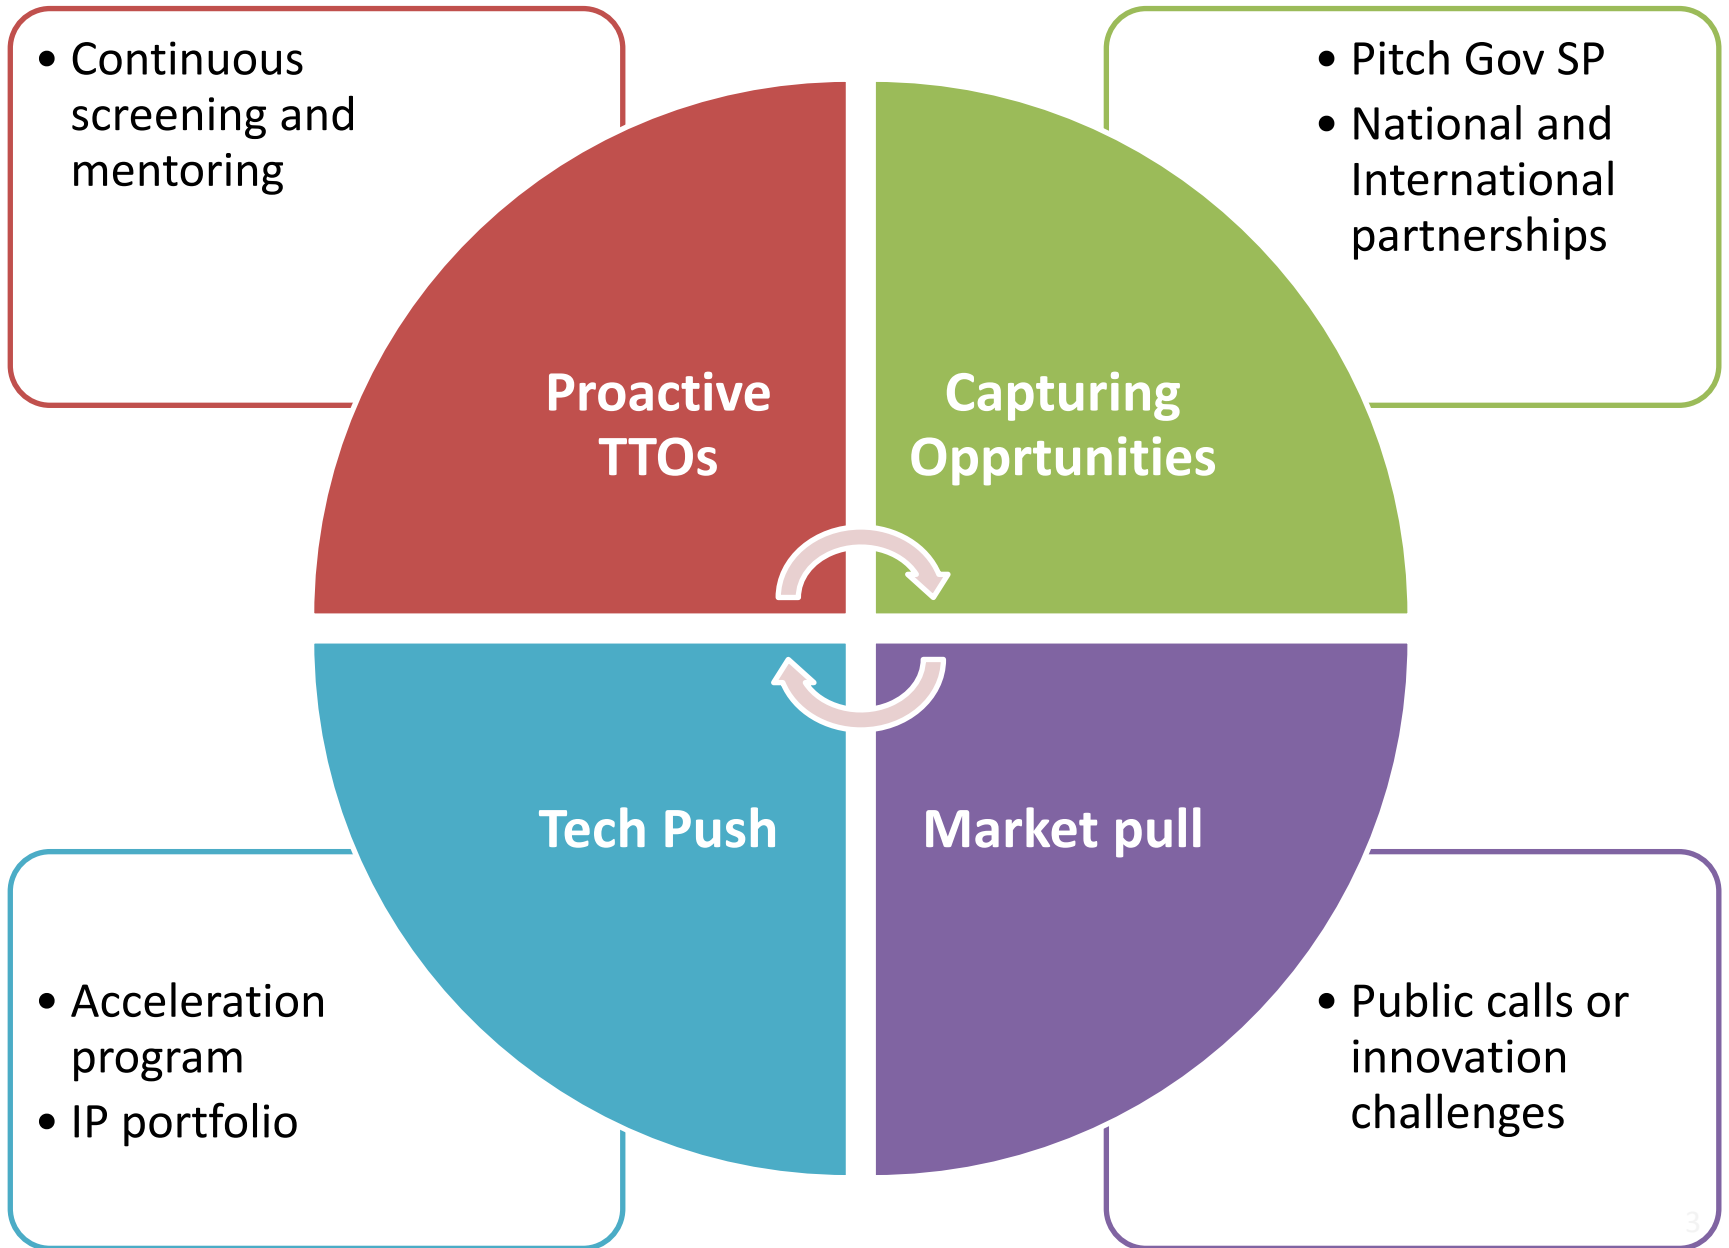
• Continuous screening and mentoring

• Pitch Gov SP
• National and International partnerships

Proactive TTOs

Capturing Opprtunities

Tech Push

Market pull

• Acceleration program
• IP portfolio

• Public calls or innovation challenges

3